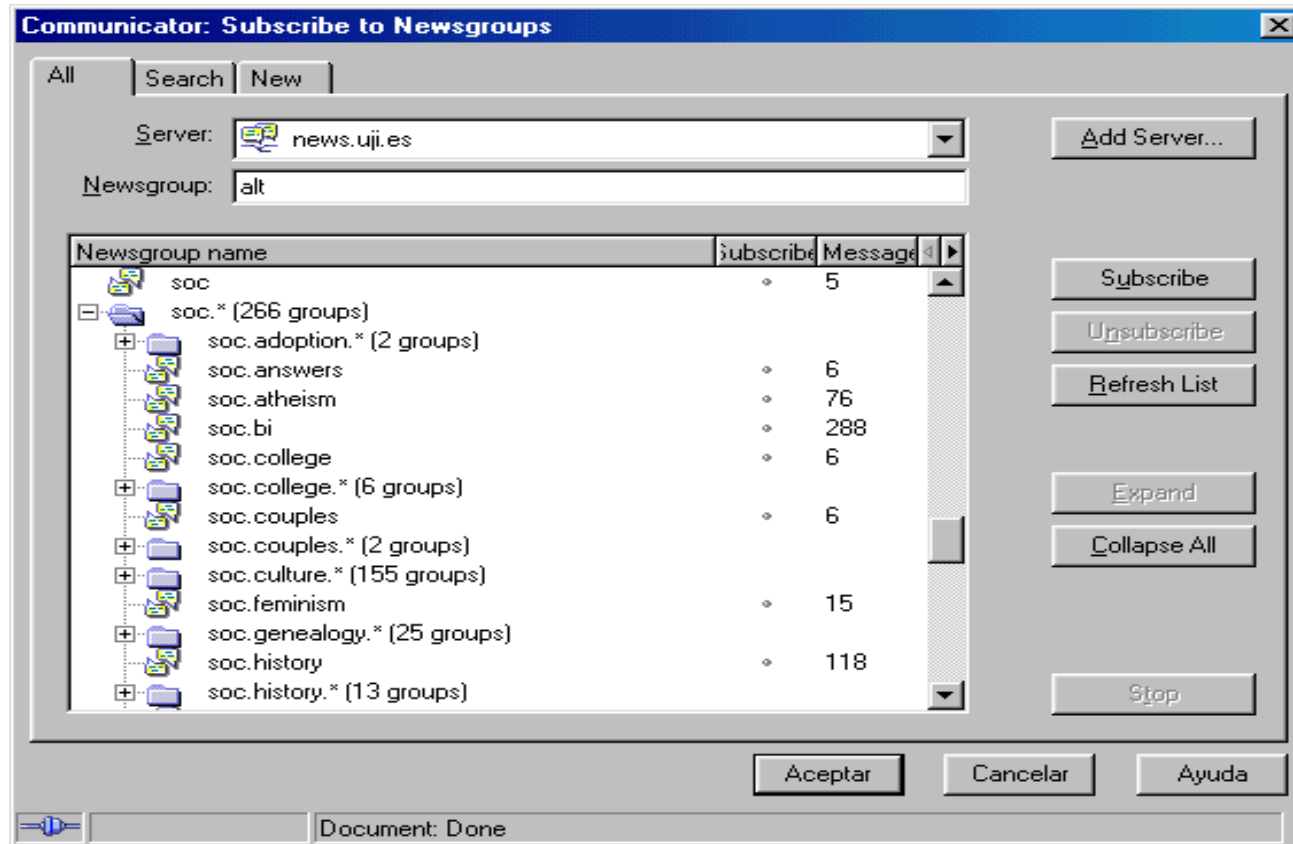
Communicator: Subscribe to Newsgroups

All | Search | New

Server: news.uji.es

Newsgroup: alt

Add Server...

| Newsgroup name | Subscribe | Message |
|---|---|---|
| soc | • | 5 |
| soc.* (266 groups) | | |
| soc.adoption.* (2 groups) | | |
| soc.answers | • | 6 |
| soc.atheism | • | 76 |
| soc.bi | • | 288 |
| soc.college | • | 6 |
| soc.college.* (6 groups) | | |
| soc.couples | • | 6 |
| soc.couples.* (2 groups) | | |
| soc.culture.* (155 groups) | | |
| soc.feminism | • | 15 |
| soc.genealogy.* (25 groups) | | |
| soc.history | • | 118 |
| soc.history.* (13 groups) | | |

Subscribe

Unsubscribe

Refresh List

Expand

Collapse All

Stop

Aceptar Cancelar Ayuda

Document: Done